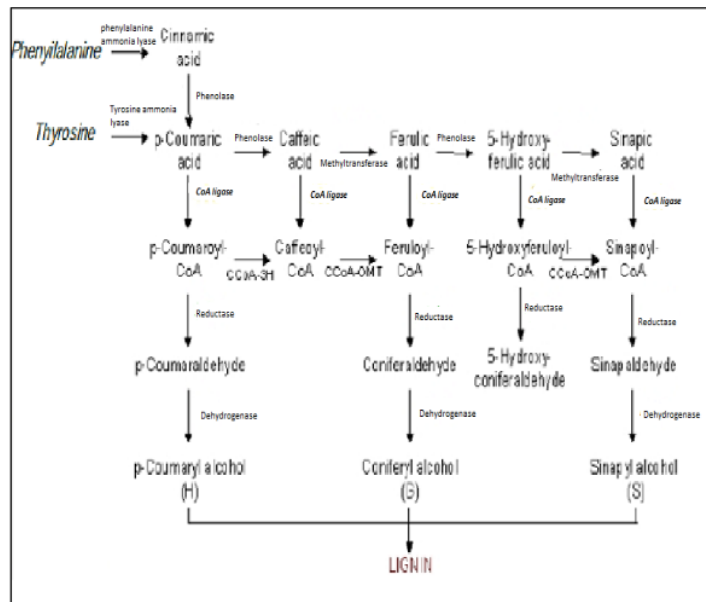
Phenylalanine
phenylalanine ammonia lyase
Cinnamic acid
Phenolase
Thyrosine
Tyrosine ammonia lyase
p-Coumaric acid
Phenolase
Caffeic acid
Methyltransferase
Ferulic acid
Phenolase
5-Hydroxy-ferulic acid
Sinapic acid
Methyltransferase
CoA ligase
CoA ligase
CoA ligase
CoA ligase
CoA ligase
p-Coumaroyl-CoA
CCoA-3H
Caffeoyl-CoA
CCoA-OMT
Feruloyl-CoA
5-Hydroxyferuloyl-CoA
CCoA-OMT
Sinapoyl-CoA
Reductase
Reductase
Reductase
Reductase
p-Coumaraldehyde
Coniferaldehyde
5-Hydroxy-coniferaldehyde
Sinapaldehyde
Dehydrogenase
Dehydrogenase
Dehydrogenase
p-Coumaryl alcohol (H)
Coniferyl alcohol (G)
Sinapyl alcohol (S)
LIGNIN